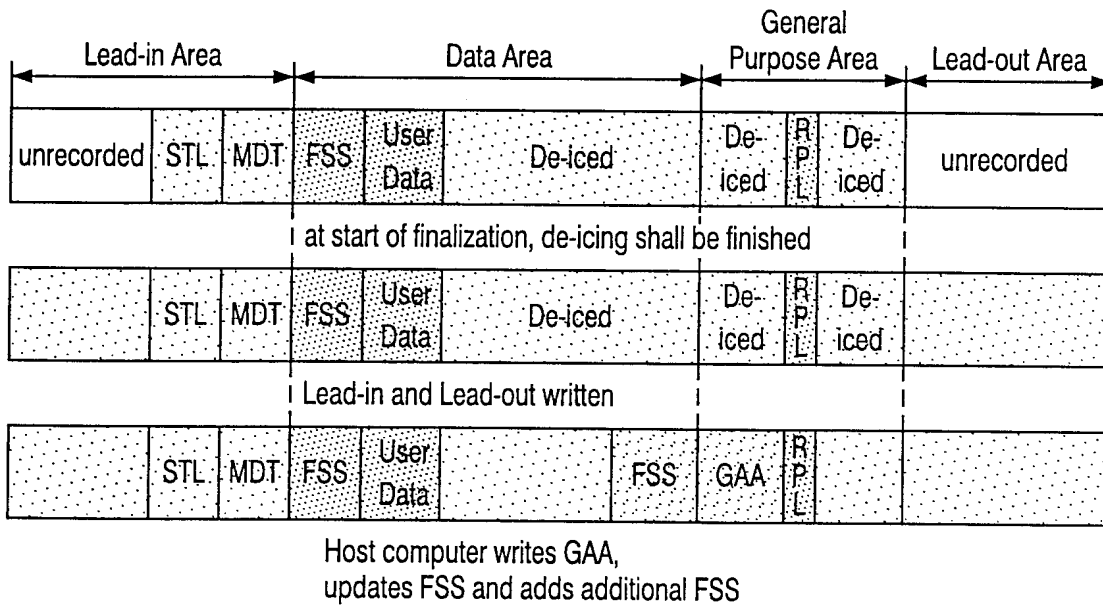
Lead-in Area

Data Area

General Purpose Area

Lead-out Area

unrecorded STL MDT FSS User Data De-iced De-iced R P L De-iced unrecorded

at start of finalization, de-icing shall be finished

STL MDT FSS User Data De-iced De-iced R P L De-iced

Lead-in and Lead-out written

STL MDT FSS User Data FSS GAA R P L

Host computer writes GAA, updates FSS and adds additional FSS